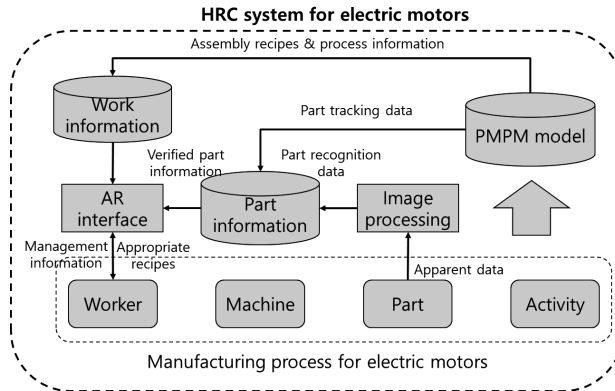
HRC system for electric motors

Assembly recipes & process information

Work information

Part tracking data

PMPM model

Verified part information

Part recognition data

AR interface

Part information

Image processing

Management information

Appropriate recipes

Apparent data

Worker

Machine

Part

Activity

Manufacturing process for electric motors